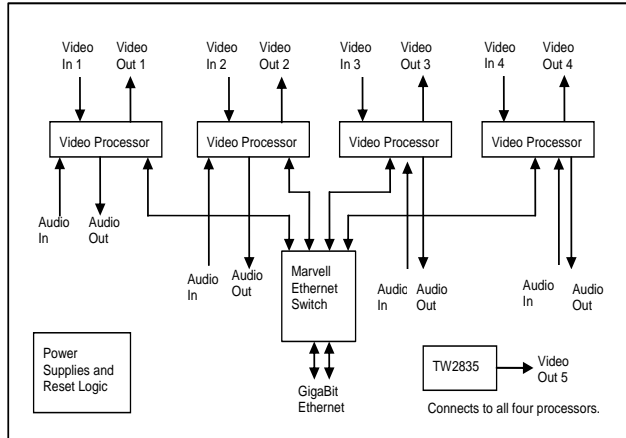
Video In 1
Video Out 1
Video In 2
Video Out 2
Video In 3
Video Out 3
Video In 4
Video Out 4

Video Processor
Video Processor
Video Processor
Video Processor

Audio In
Audio Out
Audio In
Audio Out
Audio In
Audio Out
Audio In
Audio Out

Marvell Ethernet Switch

GigaBit Ethernet

Power Supplies and Reset Logic

TW2835
Video Out 5
Connects to all four processors.